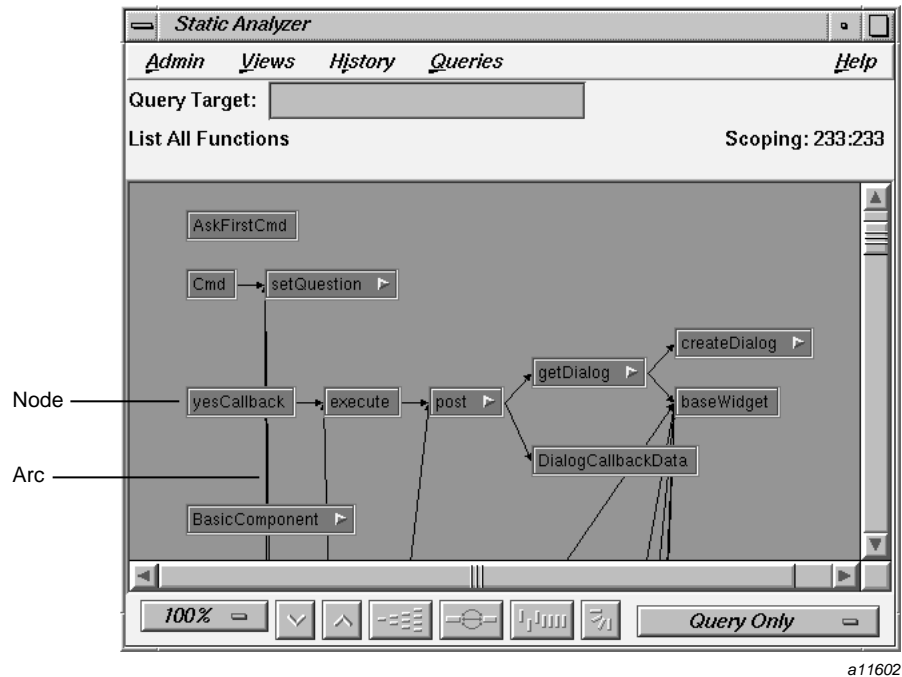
Static Analyzer

Admin Views History Queries Help

Query Target:

List All Functions

Scoping: 233:233

AskFirstCmd

Cmd

setQuestion

createDialog

getDialog

Node

yesCallback

execute

post

baseWidget

Arc

DialogCallbackData

BasicComponent

100%

Query Only

a11602